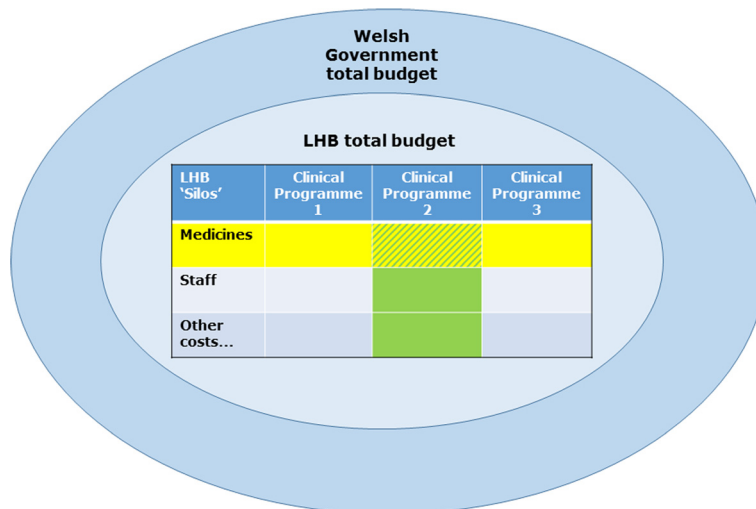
Welsh Government total budget

LHB total budget

| LHB 'Silos' | Clinical Programme 1 | Clinical Programme 2 | Clinical Programme 3 |
|---|---|---|---|
| Medicines | | | |
| Staff | | | |
| Other costs… | | | |